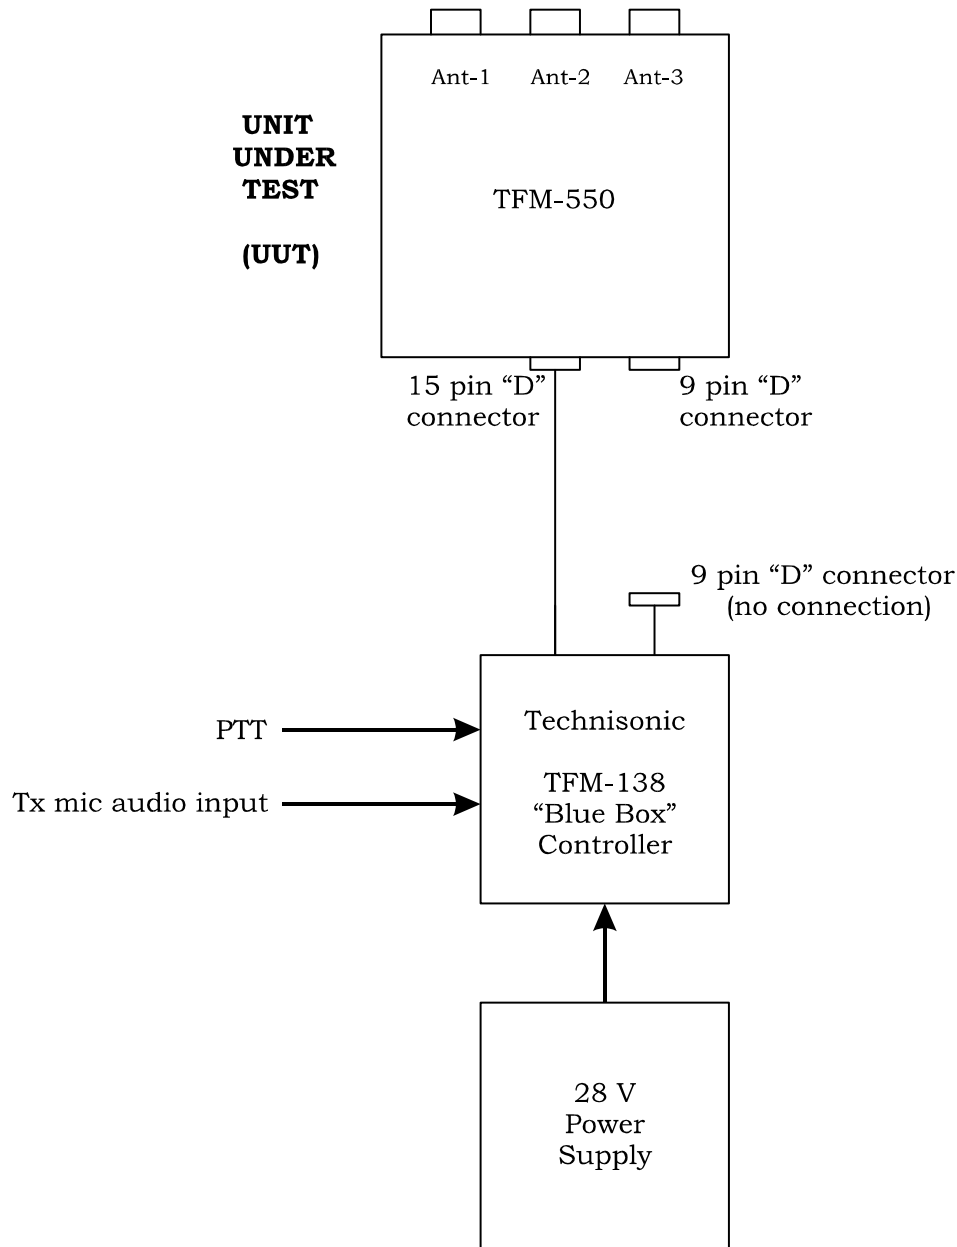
UNIT
UNDER
TEST

(UUT)

Ant-1 Ant-2 Ant-3

TFM-550

15 pin “D” connector

9 pin “D” connector

9 pin “D” connector (no connection)

PTT

Tx mic audio input

Technisonic

TFM-138
“Blue Box”
Controller

28 V
Power
Supply